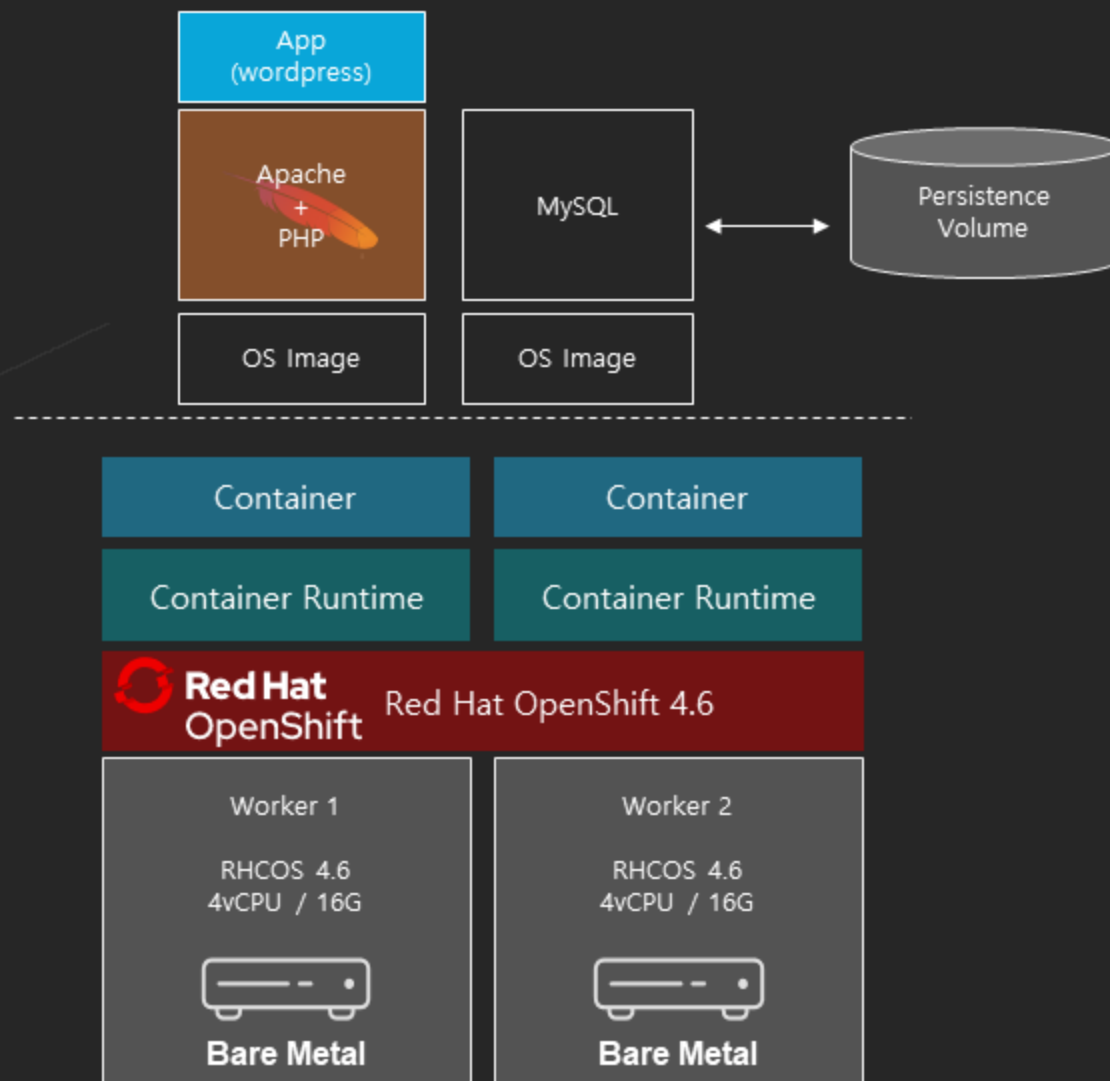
App
(wordpress)

Apache
+
PHP

MySQL

Persistence
Volume

OS Image

OS Image

Container

Container

Container Runtime

Container Runtime

Red Hat
OpenShift

Red Hat OpenShift 4.6

Worker 1

RHCOS 4.6
4vCPU / 16G

Bare Metal

Worker 2

RHCOS 4.6
4vCPU / 16G

Bare Metal